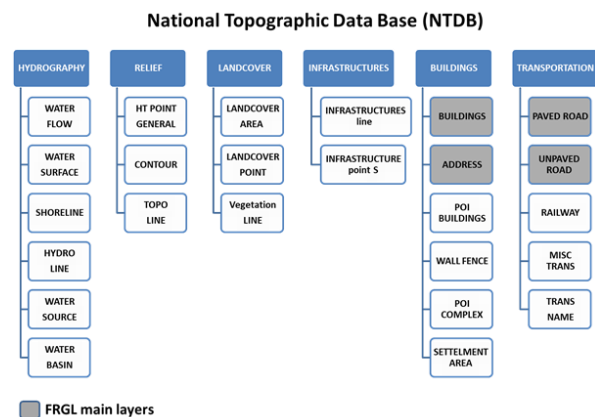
National Topographic Data Base (NTDB)

HYDROGRAPHY

WATER FLOW

WATER SURFACE

SHORELINE

HYDRO LINE

WATER SOURCE

WATER BASIN

RELIEF

HT POINT GENERAL

CONTOUR

TOPO LINE

LANDCOVER

LANDCOVER AREA

LANDCOVER POINT

Vegetation LINE

INFRASTRUCTURES

INFRASTRUCTURES line

INFRASTRUCTURE point S

BUILDINGS

BUILDINGS

ADDRESS

POI BUILDINGS

WALL FENCE

POI COMPLEX

SETTELMENT AREA

TRANSPORTATION

PAVED ROAD

UNPAVED ROAD

RAILWAY

MISC TRANS

TRANS NAME

FRGL main layers